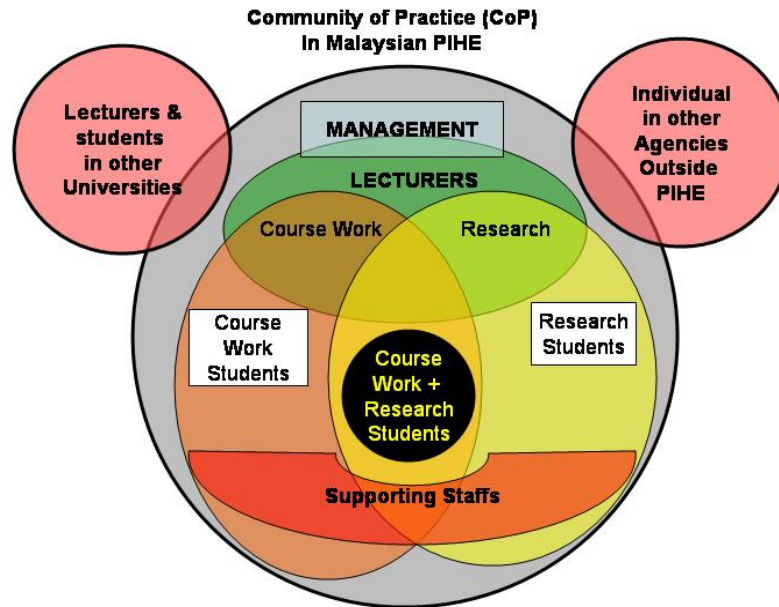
Community of Practice (CoP) In Malaysian PIHE

Lecturers & students in other Universities

Individual in other Agencies Outside PIHE

MANAGEMENT

LECTURERS

Course Work

Research

Course Work Students

Research Students

Course Work + Research Students

Supporting Staffs